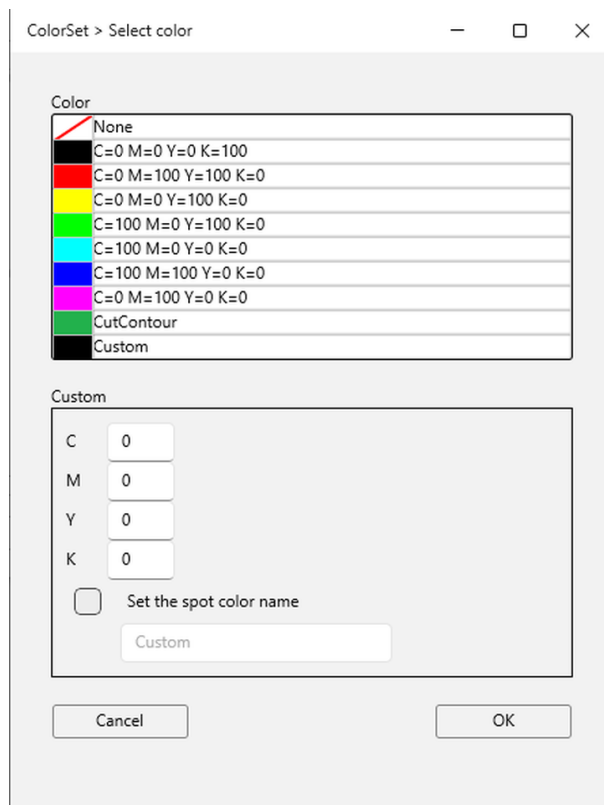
ColorSet > Select color

Color

None
C=0 M=0 Y=0 K=100
C=0 M=100 Y=100 K=0
C=0 M=0 Y=100 K=0
C=100 M=0 Y=100 K=0
C=100 M=0 Y=0 K=0
C=100 M=100 Y=0 K=0
C=0 M=100 Y=0 K=0
CutContour
Custom

Custom

C 0
M 0
Y 0
K 0

Set the spot color name

Custom

Cancel

OK